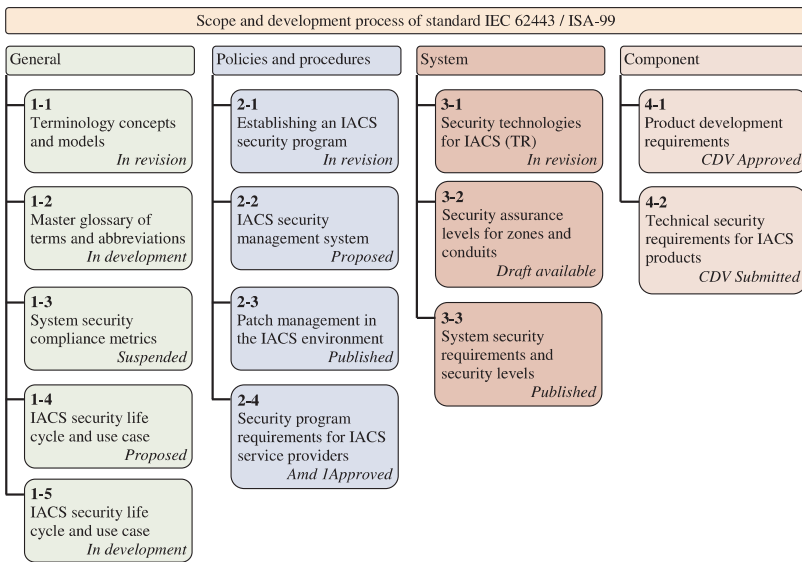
Scope and development process of standard IEC 62443 / ISA-99

General

**1-1**
Terminology concepts and models
*In revision*

**1-2**
Master glossary of terms and abbreviations
*In development*

**1-3**
System security compliance metrics
*Suspended*

**1-4**
IACS security life cycle and use case
*Proposed*

**1-5**
IACS security life cycle and use case
*In development*

Policies and procedures

**2-1**
Establishing an IACS security program
*In revision*

**2-2**
IACS security management system
*Proposed*

**2-3**
Patch management in the IACS environment
*Published*

**2-4**
Security program requirements for IACS service providers
*Amd 1Approved*

System

**3-1**
Security technologies for IACS (TR)
*In revision*

**3-2**
Security assurance levels for zones and conduits
*Draft available*

**3-3**
System security requirements and security levels
*Published*

Component

**4-1**
Product development requirements
*CDV Approved*

**4-2**
Technical security requirements for IACS products
*CDV Submitted*